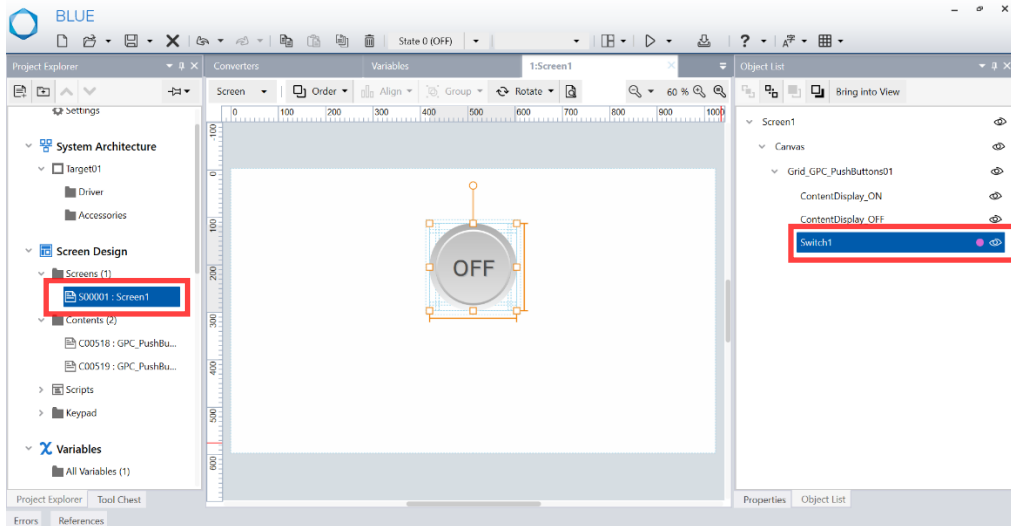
BLUE

State 0 (OFF)

Project Explorer

Settings

System Architecture

Target01

Driver

Accessories

Screen Design

Screens (1)

S00001 : Screen1

Contents (2)

C00518 : GPC_PushBu...

C00519 : GPC_PushBu...

Scripts

Keypad

Variables

All Variables (1)

Project Explorer | Tool Chest

Errors | References

Converters | Variables | 1:Screen1

Screen | Order | Align | Group | Rotate | 60 %

0 | 100 | 200 | 300 | 400 | 500 | 600 | 700 | 800 | 900 | 1000

100 | 0 | 100 | 200 | 300 | 400 | 500 | 600

OFF

Object List

Bring into View

Screen1

Canvas

Grid_GPC_PushButtons01

ContentDisplay_ON

ContentDisplay_OFF

Switch1

Properties | Object List